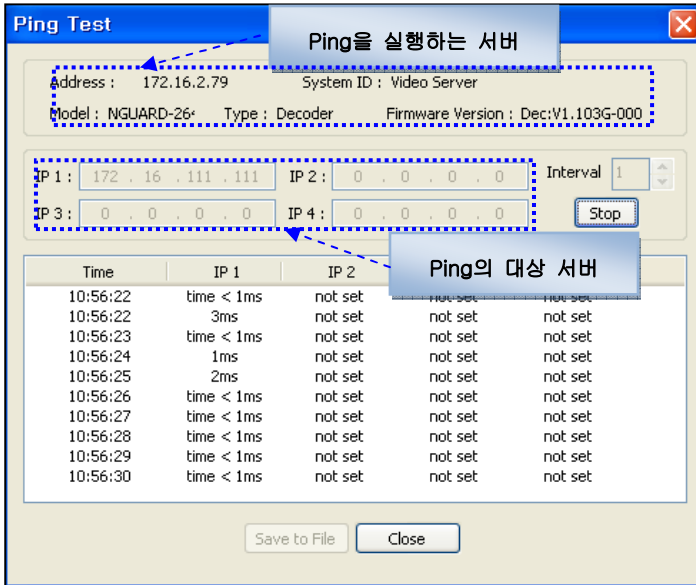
Ping Test

Ping을 실행하는 서버

Address : 172.16.2.79

System ID : Video Server

Model : NGUARD-26‹

Type : Decoder

Firmware Version : Dec:V1.103G-000

IP 1 : 172 . 16 . 111 . 111

IP 2 : 0 . 0 . 0 . 0

Interval 1

IP 3 : 0 . 0 . 0 . 0

IP 4 : 0 . 0 . 0 . 0

Stop

Ping의 대상 서버

| Time | IP 1 | IP 2 | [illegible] | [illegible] |
|---|---|---|---|---|
| 10:56:22 | time < 1ms | not set | not set | not set |
| 10:56:22 | 3ms | not set | not set | not set |
| 10:56:23 | time < 1ms | not set | not set | not set |
| 10:56:24 | 1ms | not set | not set | not set |
| 10:56:25 | 2ms | not set | not set | not set |
| 10:56:26 | time < 1ms | not set | not set | not set |
| 10:56:27 | time < 1ms | not set | not set | not set |
| 10:56:28 | time < 1ms | not set | not set | not set |
| 10:56:29 | time < 1ms | not set | not set | not set |
| 10:56:30 | time < 1ms | not set | not set | not set |

Save to File

Close